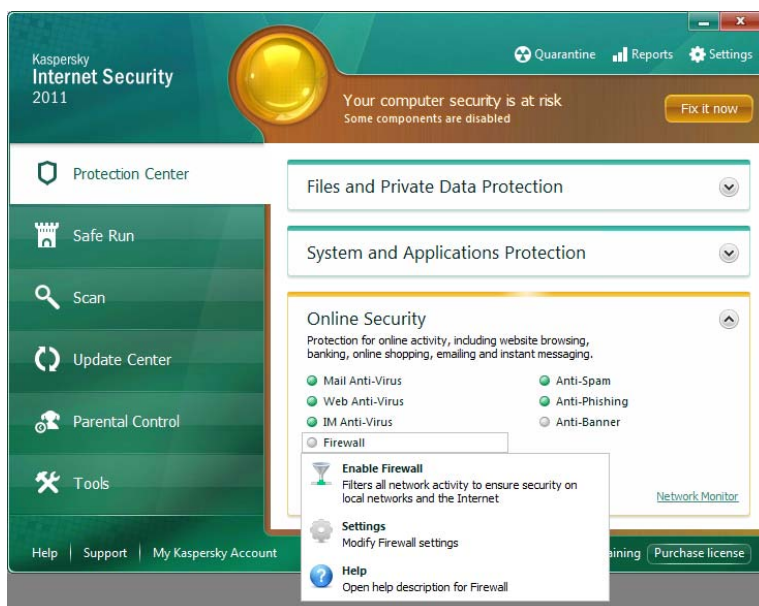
Kaspersky
Internet Security
2011

Quarantine Reports Settings

Your computer security is at risk
Some components are disabled

Fix it now

Protection Center

Safe Run

Scan

Update Center

Parental Control

Tools

Files and Private Data Protection

System and Applications Protection

Online Security

Protection for online activity, including website browsing, banking, online shopping, emailing and instant messaging.

Mail Anti-Virus
Web Anti-Virus
IM Anti-Virus
Firewall

Anti-Spam
Anti-Phishing
Anti-Banner

Enable Firewall
Filters all network activity to ensure security on local networks and the Internet

Settings
Modify Firewall settings

Help
Open help description for Firewall

Network Monitor

Help | Support | My Kaspersky Account

aining Purchase license